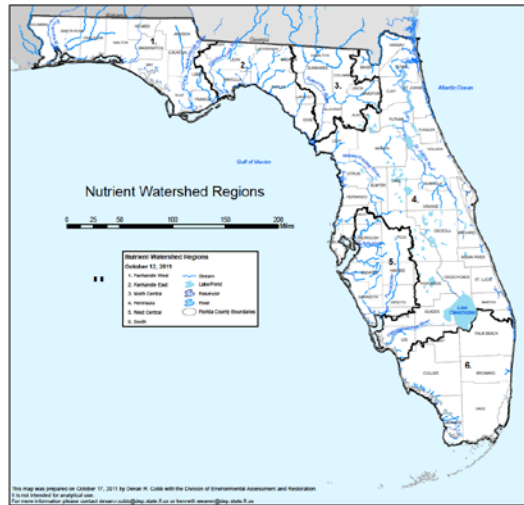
1.
2.
3.
4.
5.
6.
Georgia
Atlantic Ocean
Gulf of Mexico
Nutrient Watershed Regions
0 25 50 100 150 200 Miles
Nutrient Watershed Regions
October 12, 2015
1. Panhandle West
2. Panhandle East
3. North Central
4. Peninsula
5. West Central
6. South
Stream
Lake/Pond
Reservoir
Flood
Florida County Boundaries
Lake Okeechobee
PALM BEACH
COLLIER
BROWARD
This map was prepared on October 17, 2015 by Denair R. Cobb with the Division of Environmental Assessment and Restoration.
It is not intended for analytical use.
For more information please contact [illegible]@dep.state.fl.us or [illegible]@dep.state.fl.us